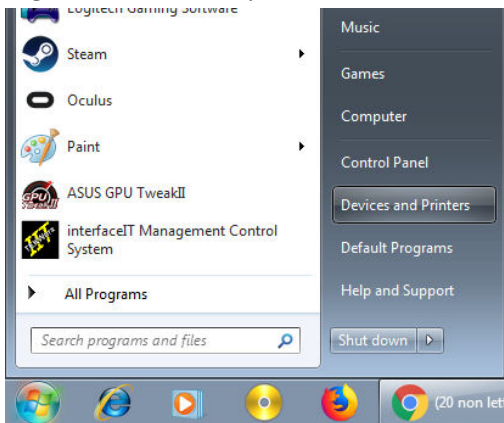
Logitech Gaming Software
Steam
Oculus
Paint
ASUS GPU TweakII
interfaceIT Management Control System
All Programs
Search programs and files
Music
Games
Computer
Control Panel
Devices and Printers
Default Programs
Help and Support
Shut down
(20 non let